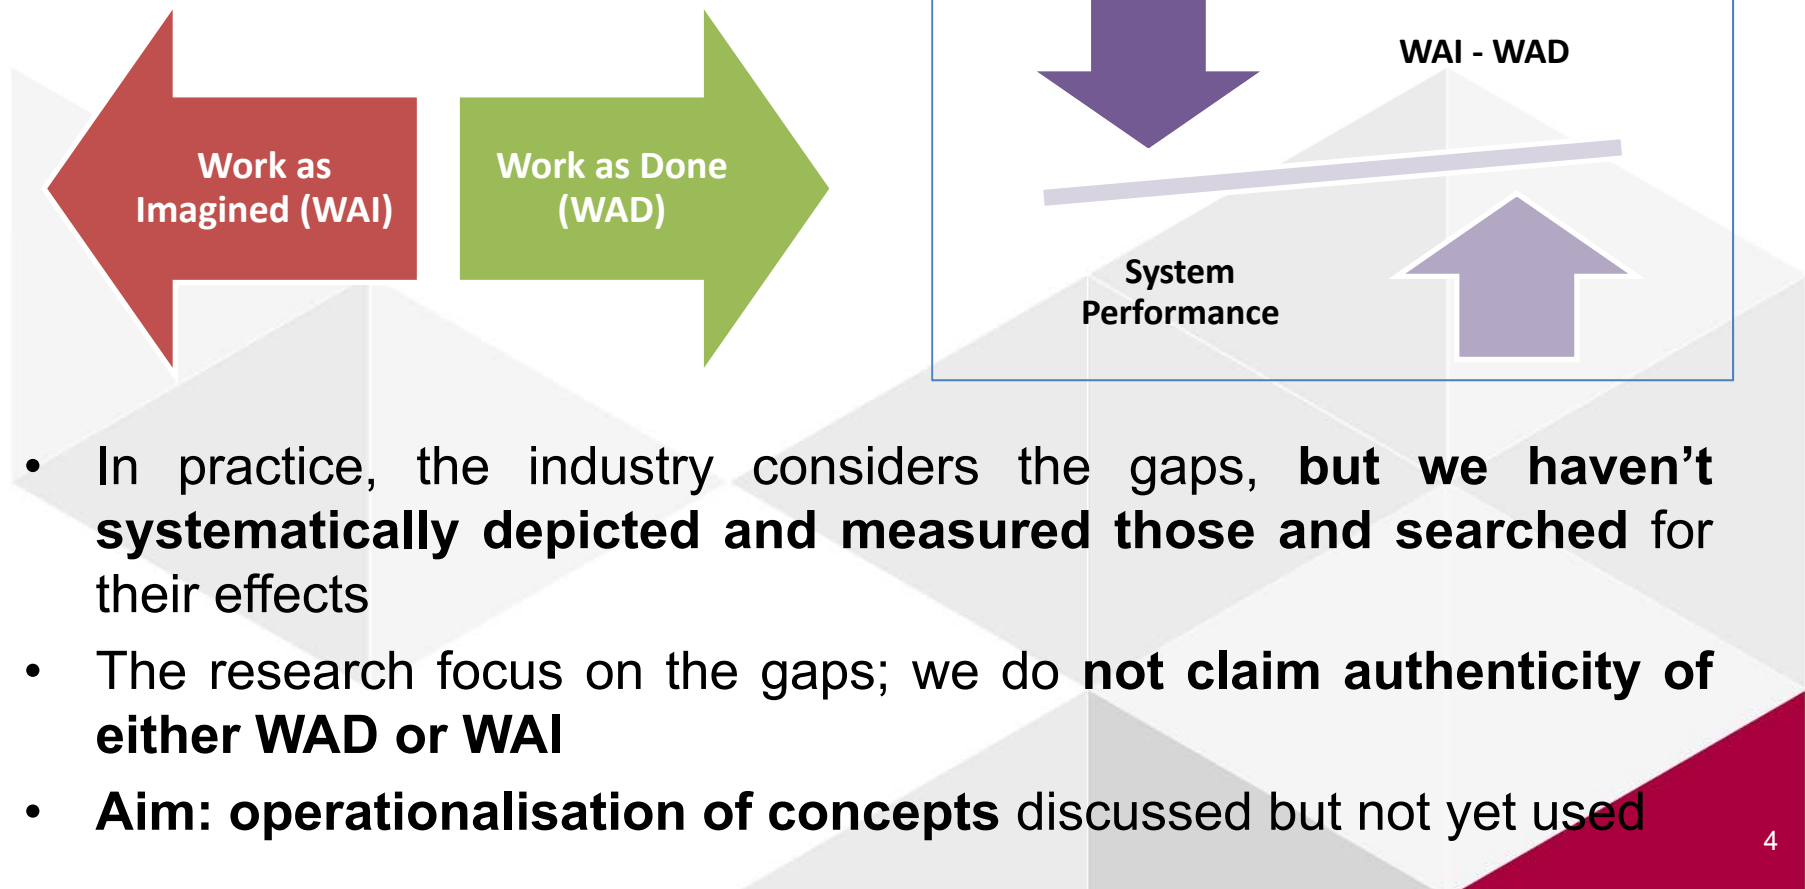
Work as Imagined (WAI)

Work as Done (WAD)

WAI - WAD

System Performance

- In practice, the industry considers the gaps, **but we haven’t systematically depicted and measured those and searched** for their effects
- The research focus on the gaps; we do **not claim authenticity of either WAD or WAI**
- **Aim: operationalisation of concepts** discussed but not yet used

4